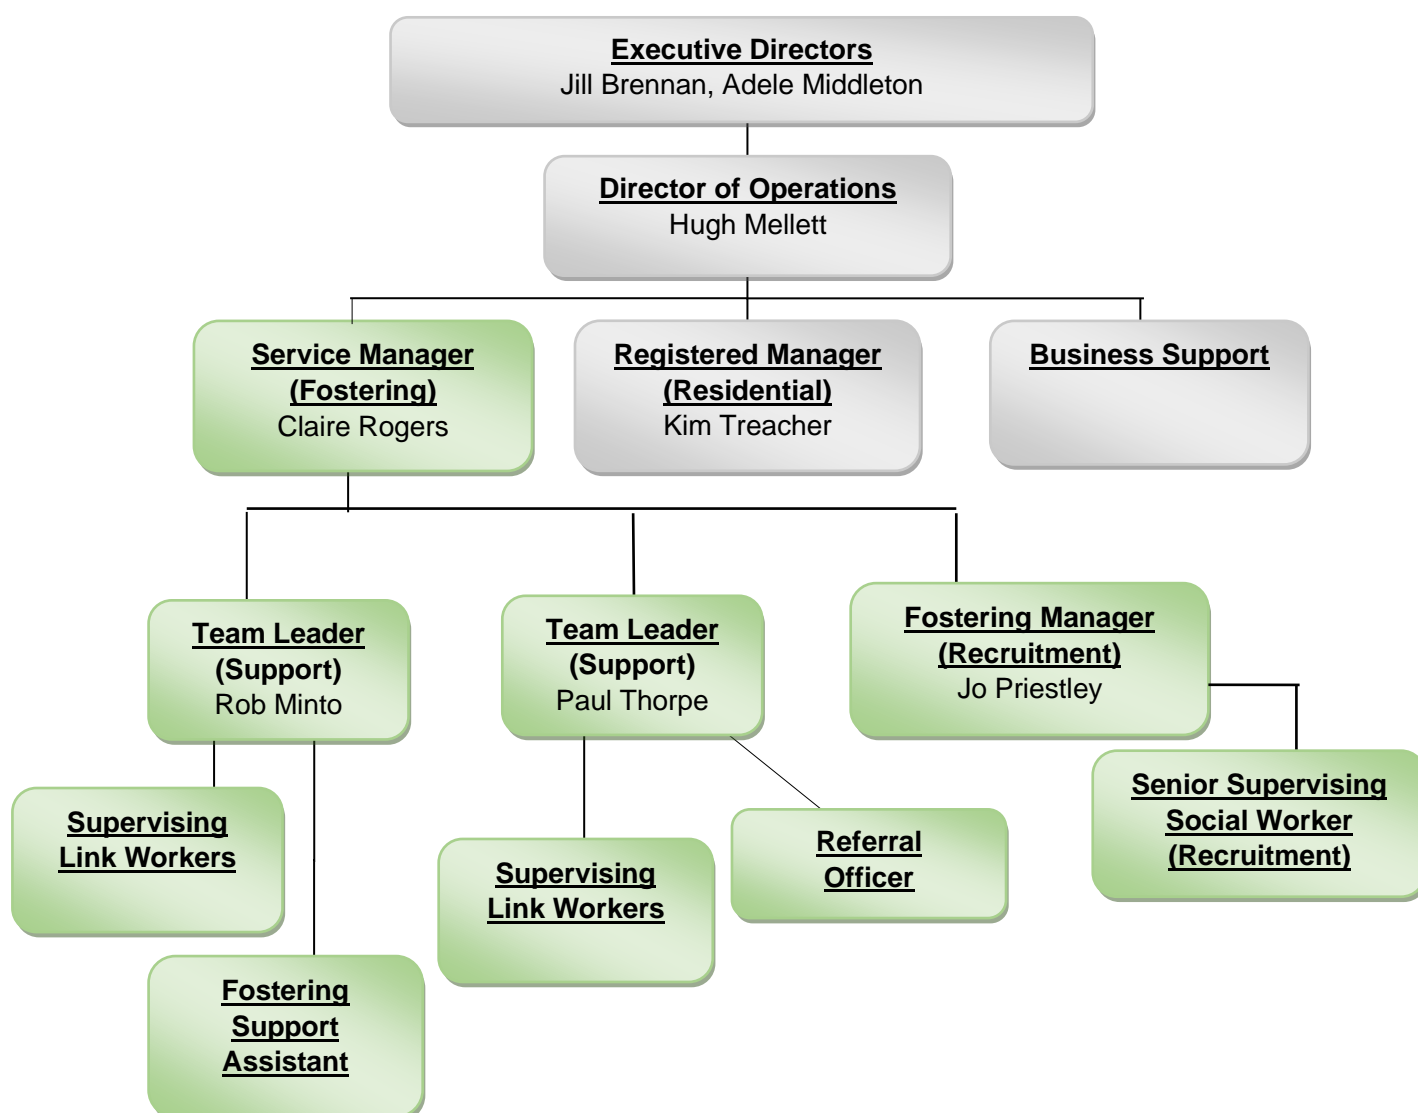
Executive Directors
Jill Brennan, Adele Middleton

Director of Operations
Hugh Mellett

Service Manager (Fostering)
Claire Rogers

Registered Manager (Residential)
Kim Treacher

Business Support

Team Leader (Support)
Rob Minto

Team Leader (Support)
Paul Thorpe

Fostering Manager (Recruitment)
Jo Priestley

Supervising Link Workers

Fostering Support Assistant

Supervising Link Workers

Referral Officer

Senior Supervising Social Worker (Recruitment)